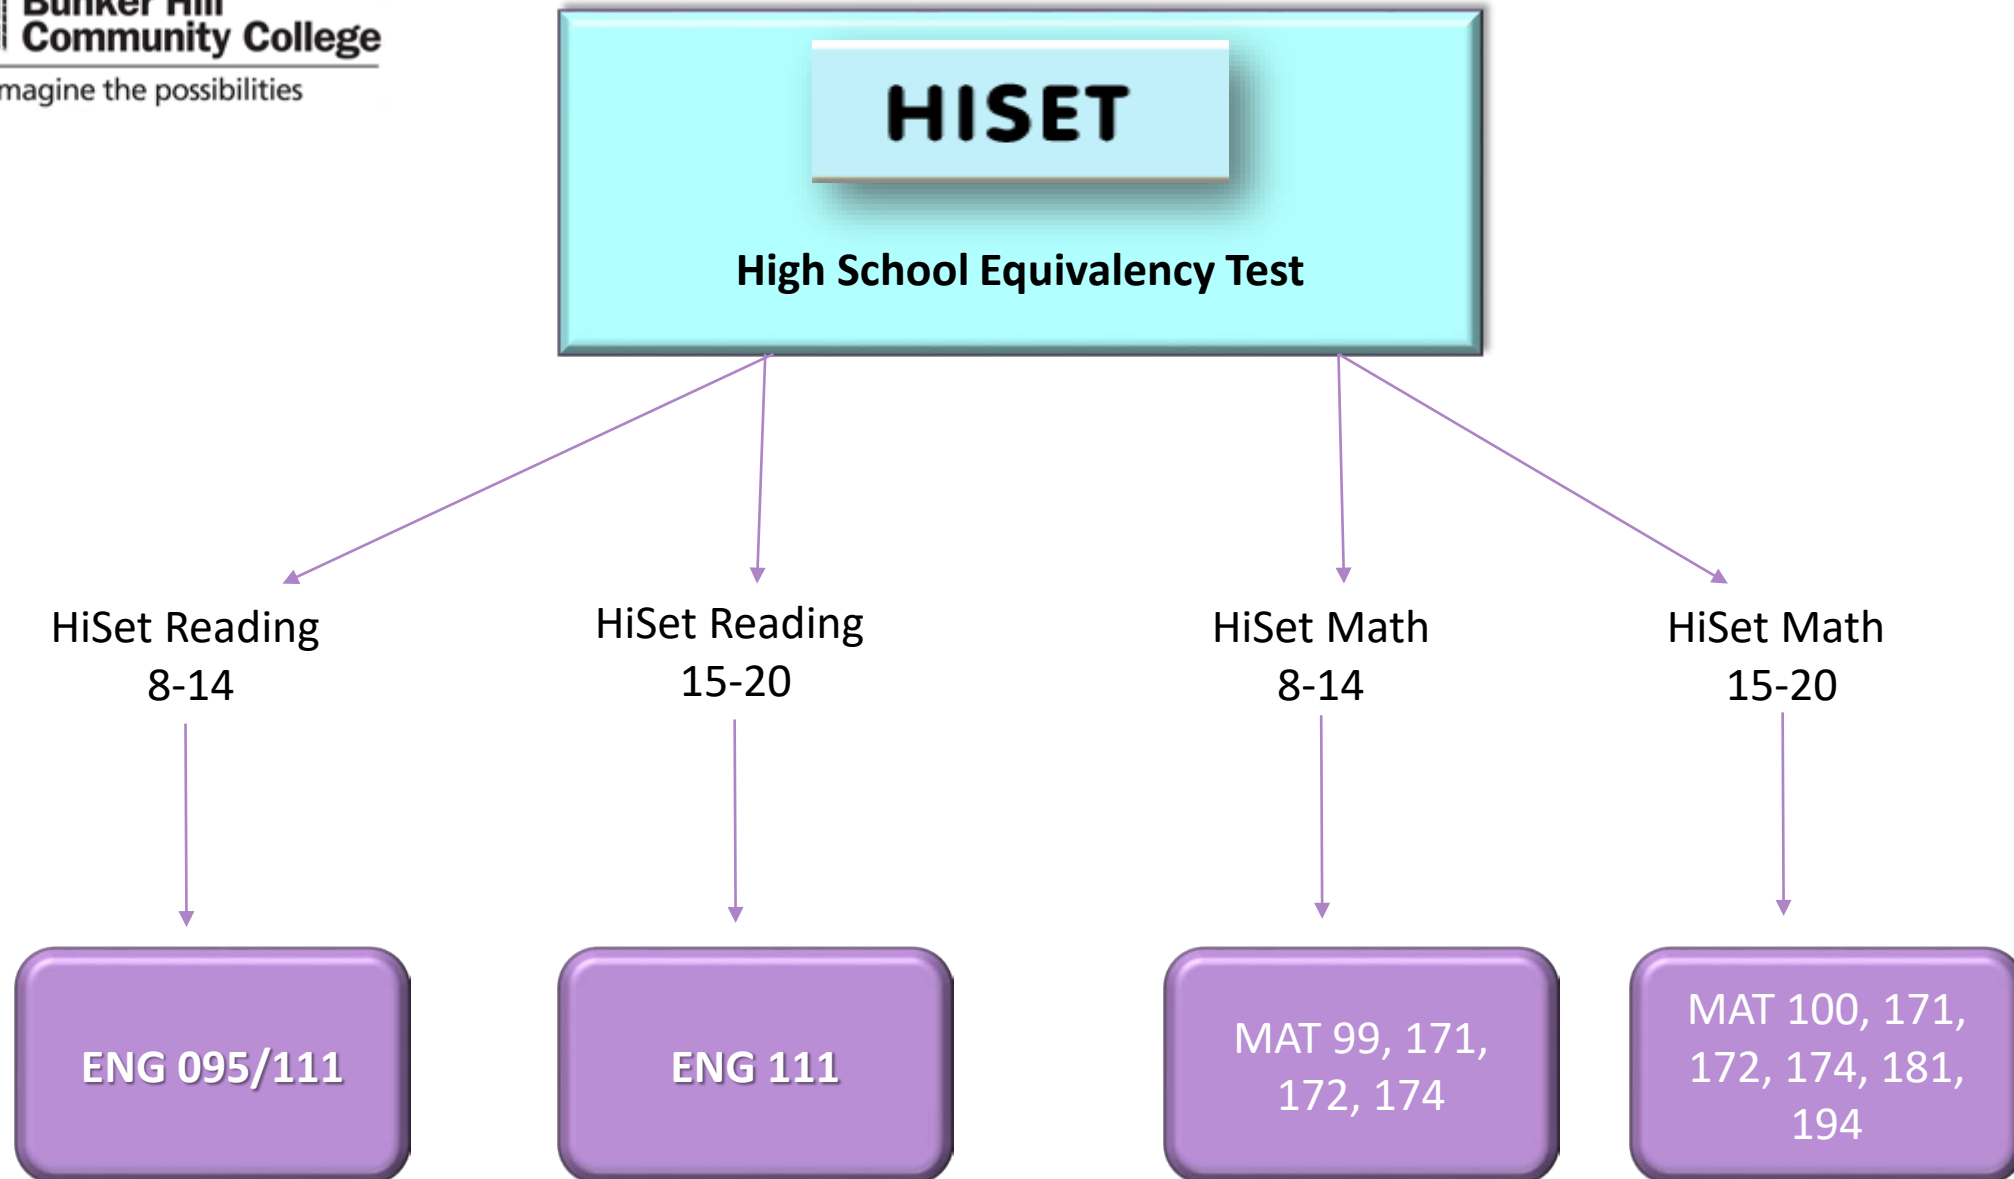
Bunker Hill Community College
magine the possibilities

HISET

High School Equivalency Test

HiSet Reading 8-14

HiSet Reading 15-20

HiSet Math 8-14

HiSet Math 15-20

ENG 095/111

ENG 111

MAT 99, 171, 172, 174

MAT 100, 171, 172, 174, 181, 194